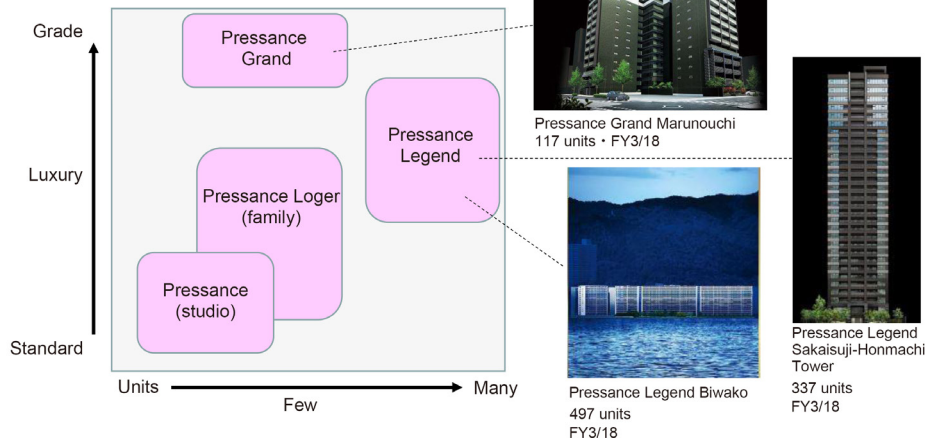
Grade

Luxury

Standard

Pressance Grand

Pressance Legend

Pressance Loger (family)

Pressance (studio)

Units

Few

Many

Pressance Grand Marunouchi
117 units・FY3/18

Pressance Legend Biwako
497 units
FY3/18

Pressance Legend Sakaisuji-Honmachi Tower
337 units
FY3/18